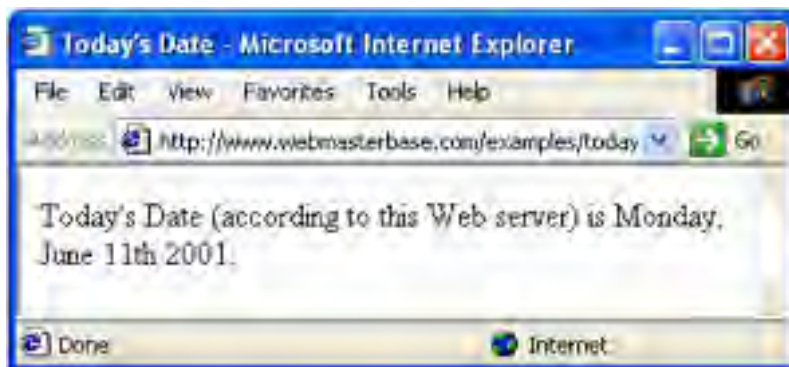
Today's Date - Microsoft Internet Explorer

File Edit View Favorites Tools Help

Address http://www.webmasterbase.com/examples/today Go

Today's Date (according to this Web server) is Monday, June 11th 2001.

Done Internet